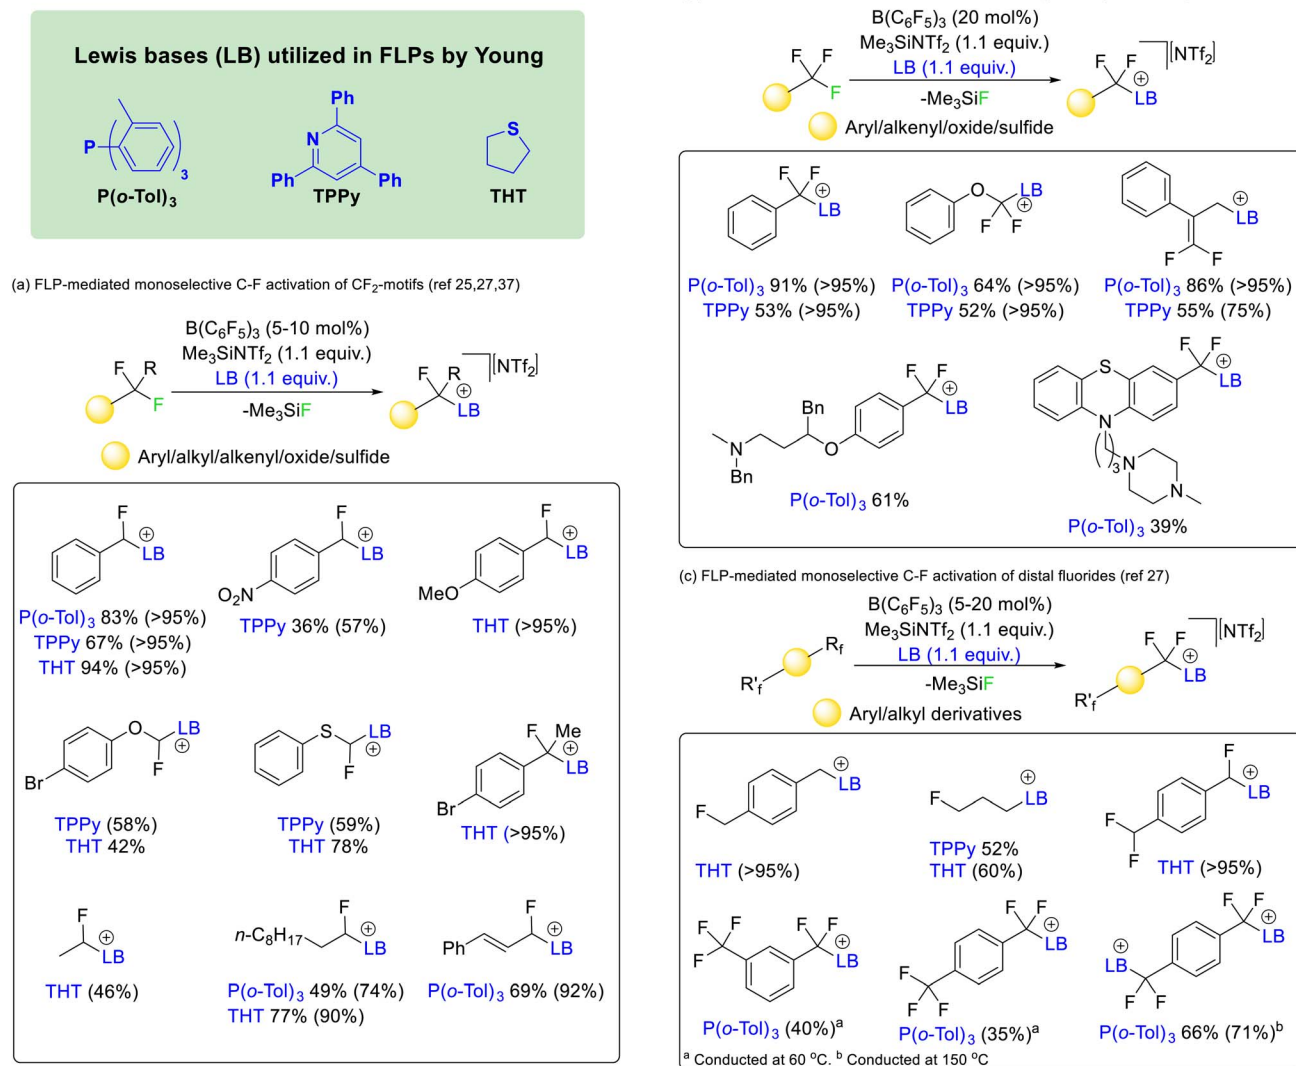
Lewis bases (LB) utilized in FLPs by Young

P
3
P(o-Tol)$_3$

Ph
N
Ph
Ph
TPPy

S
THT

(a) FLP-mediated monoselective C-F activation of CF$_2$-motifs (ref 25,27,37)

F R
F
B(C$_6$F$_5$)$_3$ (5-10 mol%)
Me$_3$SiNTf$_2$ (1.1 equiv.)
LB (1.1 equiv.)
-Me$_3$SiF
F R
⊕
LB
[NTf$_2$]
Aryl/alkyl/alkenyl/oxide/sulfide

F ⊕ LB
P(o-Tol)$_3$ 83% (>95%)
TPPy 67% (>95%)
THT 94% (>95%)

F ⊕ LB
O$_2$N
TPPy 36% (57%)

F ⊕ LB
MeO
THT (>95%)

Br O LB ⊕ F
TPPy (58%)
THT 42%

S LB ⊕ F
TPPy (59%)
THT 78%

F Me ⊕ LB
Br
THT (>95%)

F ⊕ LB
THT (46%)

n-C$_8$H$_{17}$ F ⊕ LB
P(o-Tol)$_3$ 49% (74%)
THT 77% (90%)

Ph F ⊕ LB
P(o-Tol)$_3$ 69% (92%)

F F
F
B(C$_6$F$_5$)$_3$ (20 mol%)
Me$_3$SiNTf$_2$ (1.1 equiv.)
LB (1.1 equiv.)
-Me$_3$SiF
F F
⊕
LB
[NTf$_2$]
Aryl/alkenyl/oxide/sulfide

F F ⊕ LB
P(o-Tol)$_3$ 91% (>95%)
TPPy 53% (>95%)

O LB ⊕ F F
P(o-Tol)$_3$ 64% (>95%)
TPPy 52% (>95%)

⊕ LB
F F
P(o-Tol)$_3$ 86% (>95%)
TPPy 55% (75%)

Bn
N
Bn
O
F F ⊕ LB
P(o-Tol)$_3$ 61%

S
N
F F ⊕ LB
3 N
N
P(o-Tol)$_3$ 39%

(c) FLP-mediated monoselective C-F activation of distal fluorides (ref 27)

R'$_f$
R$_f$
B(C$_6$F$_5$)$_3$ (5-20 mol%)
Me$_3$SiNTf$_2$ (1.1 equiv.)
LB (1.1 equiv.)
-Me$_3$SiF
R'$_f$
F F
⊕
LB
[NTf$_2$]
Aryl/alkyl derivatives

F
⊕ LB
THT (>95%)

F
⊕ LB
TPPy 52%
THT (60%)

F
F
F ⊕ LB
THT (>95%)

F F
F
F F ⊕ LB
P(o-Tol)$_3$ (40%)$^a$

F F ⊕ LB
F
F F
P(o-Tol)$_3$ (35%)$^a$

⊕
LB
F F
F F ⊕ LB
P(o-Tol)$_3$ 66% (71%)$^b$

$^a$ Conducted at 60 °C. $^b$ Conducted at 150 °C